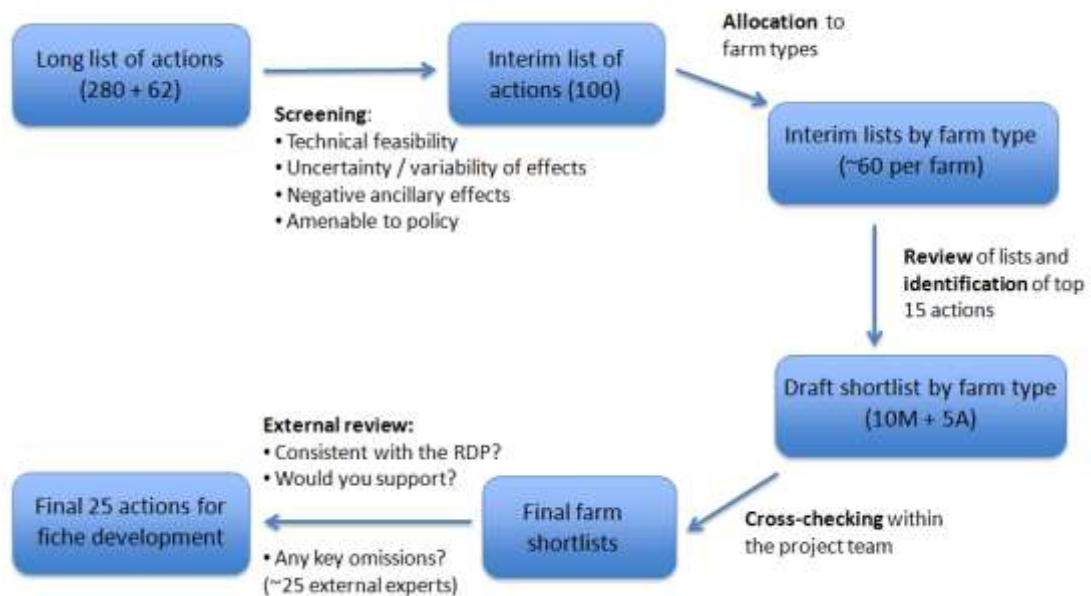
Long list of actions (280 + 62)

Screening:
• Technical feasibility
• Uncertainty / variability of effects
• Negative ancillary effects
• Amenable to policy

Interim list of actions (100)

Allocation to farm types

Interim lists by farm type (~60 per farm)

Review of lists and identification of top 15 actions

Draft shortlist by farm type (10M + 5A)

Cross-checking within the project team

Final farm shortlists

External review:
• Consistent with the RDP?
• Would you support?
• Any key omissions? (~25 external experts)

Final 25 actions for fiche development